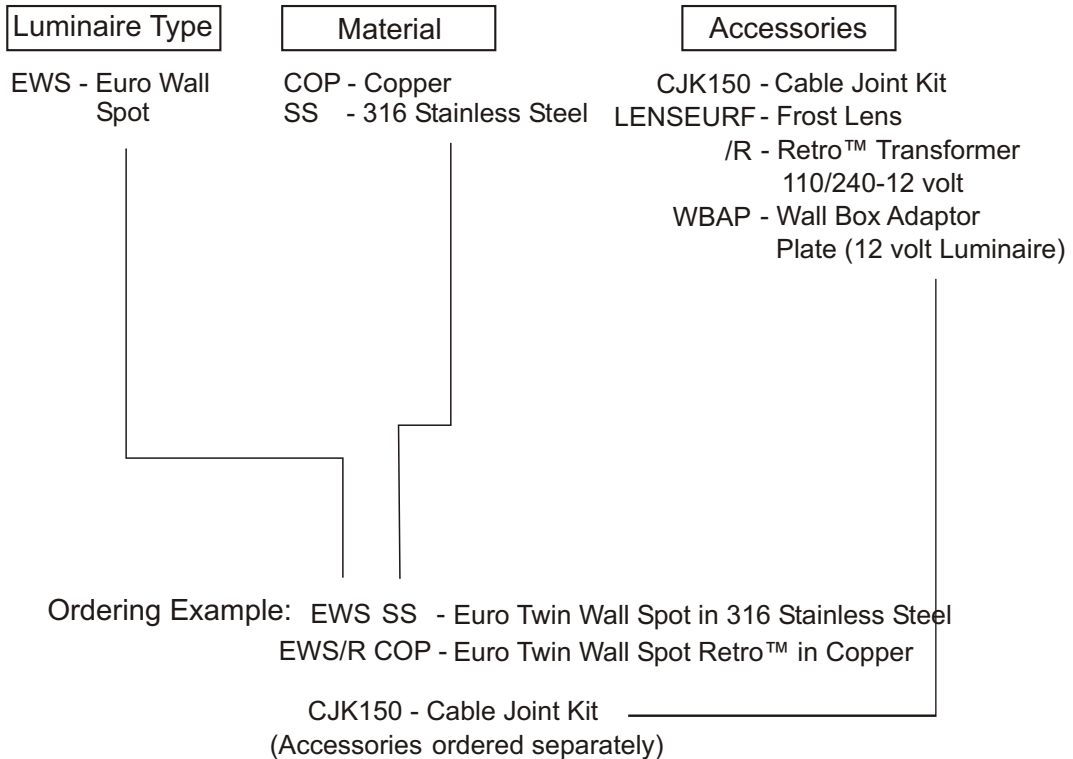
Luminaire Type

EWS - Euro Wall Spot

Material

COP - Copper
SS - 316 Stainless Steel

Accessories

CJK150 - Cable Joint Kit
LENSEURF - Frost Lens
/R - Retro™ Transformer 110/240-12 volt
WBAP - Wall Box Adaptor Plate (12 volt Luminaire)

Ordering Example: EWS SS - Euro Twin Wall Spot in 316 Stainless Steel
EWS/R COP - Euro Twin Wall Spot Retro™ in Copper

CJK150 - Cable Joint Kit
(Accessories ordered separately)